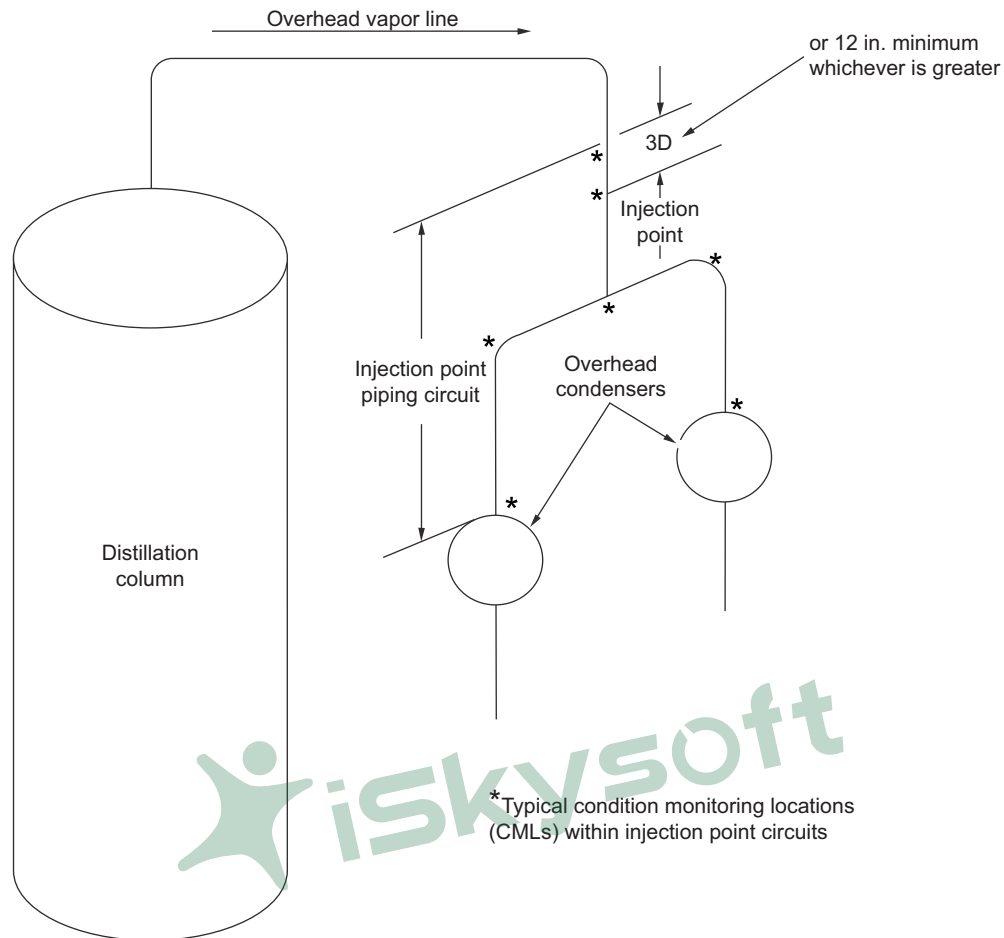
Overhead vapor line

or 12 in. minimum whichever is greater

3D

*

*

Injection point

*

*

*

Injection point piping circuit

Overhead condensers

*

*

Distillation column

iSkysoft

*Typical condition monitoring locations (CMLs) within injection point circuits